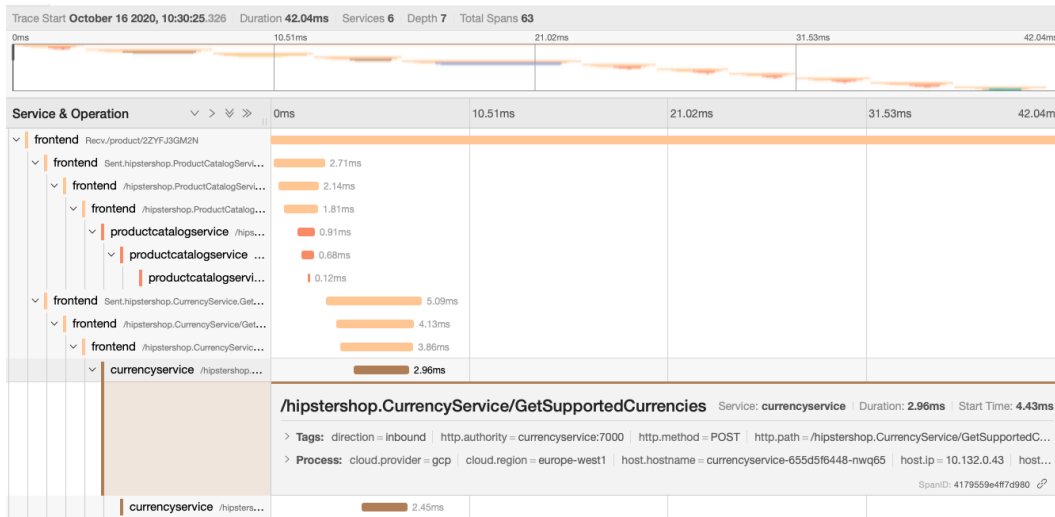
Trace Start October 16 2020, 10:30:25.326 Duration 42.04ms Services 6 Depth 7 Total Spans 63

0ms 10.51ms 21.02ms 31.53ms 42.04ms

Service & Operation

0ms 10.51ms 21.02ms 31.53ms 42.04ms

frontend Recv./product/2ZYFJ3GM2N

frontend Sent.hipstershop.ProductCatalogServi... 2.71ms

frontend /hipstershop.ProductCatalogServ... 2.14ms

frontend /hipstershop.ProductCatalog... 1.81ms

productcatalogservice /hips... 0.91ms

productcatalogservice ... 0.68ms

productcatalogservi... 0.12ms

frontend Sent.hipstershop.CurrencyService.Get... 5.09ms

frontend /hipstershop.CurrencyService/Get... 4.13ms

frontend /hipstershop.CurrencyServic... 3.86ms

currencyservice /hipstershop... 2.96ms

/hipstershop.CurrencyService/GetSupportedCurrencies Service: currencyservice | Duration: 2.96ms | Start Time: 4.43ms

> Tags: direction = inbound | http.authority = currencyservice:7000 | http.method = POST | http.path = /hipstershop.CurrencyService/GetSupportedC...

> Process: cloud.provider = gcp | cloud.region = europe-west1 | host.hostname = currencyservice-655d5f6448-nwq65 | host.ip = 10.132.0.43 | host...

SpanID: 4179559e4ff7d980

currencyservice /hipsters... 2.45ms